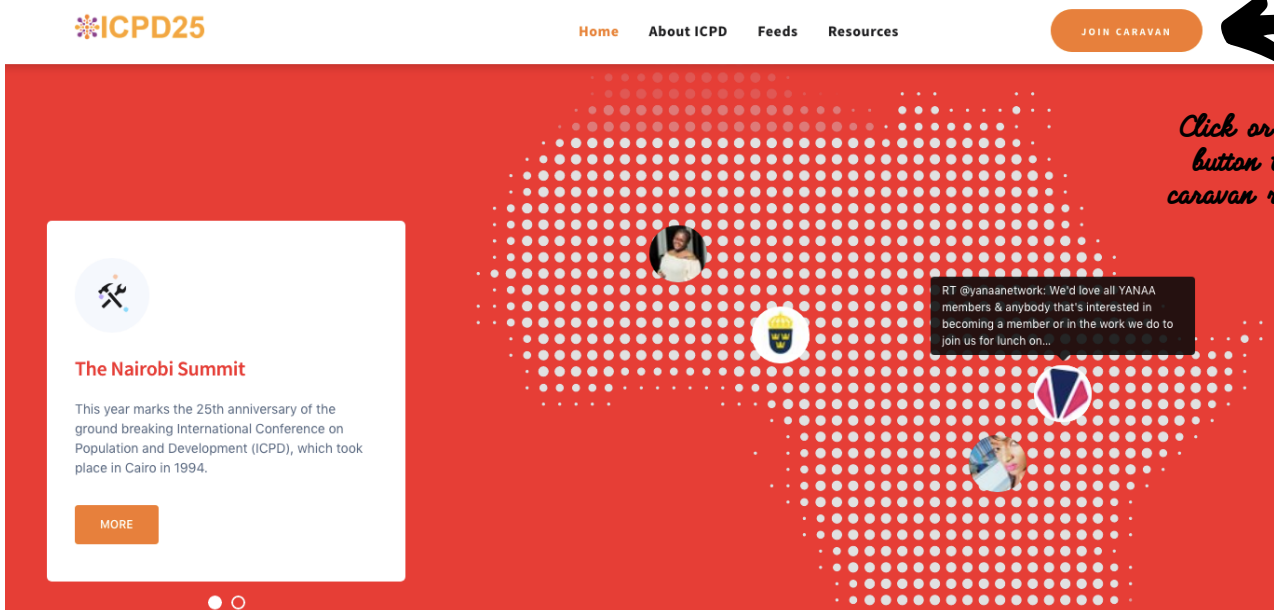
ICPD25

Home About ICPD Feeds Resources

JOIN CARAVAN

Click or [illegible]
button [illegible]
caravan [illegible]

The Nairobi Summit

This year marks the 25th anniversary of the ground breaking International Conference on Population and Development (ICPD), which took place in Cairo in 1994.

MORE

RT @yanaanetwork: We'd love all YANAA members & anybody that's interested in becoming a member or in the work we do to join us for lunch on...